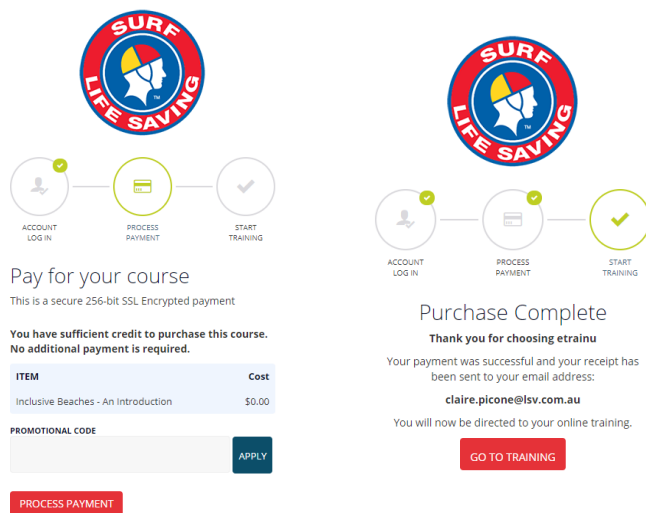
SURF LIFE SAVING

TM

ACCOUNT LOG IN

PROCESS PAYMENT

START TRAINING

Pay for your course

This is a secure 256-bit SSL Encrypted payment

You have sufficient credit to purchase this course. No additional payment is required.

| ITEM | Cost |
|---|---|
| Inclusive Beaches - An Introduction | $0.00 |

PROMOTIONAL CODE

APPLY

PROCESS PAYMENT

SURF LIFE SAVING

TM

ACCOUNT LOG IN

PROCESS PAYMENT

START TRAINING

Purchase Complete

Thank you for choosing etrainu

Your payment was successful and your receipt has been sent to your email address:

claire.picone@lsv.com.au

You will now be directed to your online training.

GO TO TRAINING